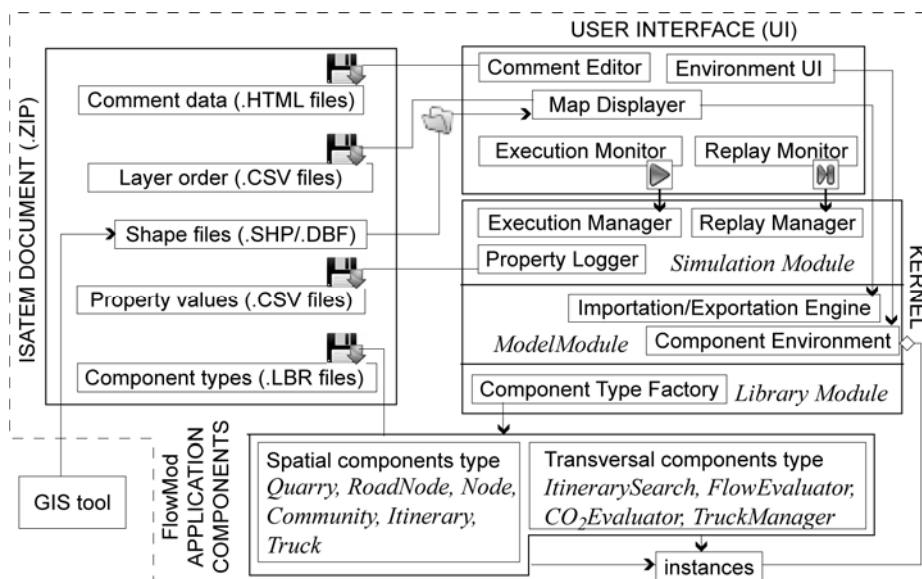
USER INTERFACE (UI)

ISATEM DOCUMENT (.ZIP)

Comment data (.HTML files)

Layer order (.CSV files)

Shape files (.SHP/.DBF)

Property values (.CSV files)

Component types (.LBR files)

Comment Editor

Environment UI

Map Displayer

Execution Monitor

Replay Monitor

Execution Manager

Replay Manager

Property Logger

*Simulation Module*

KERNEL

Importation/Exportation Engine

*ModelModule*

Component Environment

Component Type Factory

*Library Module*

FlowMod APPLICATION COMPONENTS

GIS tool

Spatial components type
*Quarry, RoadNode, Node, Community, Itinerary, Truck*

Transversal components type
*ItinerarySearch, FlowEvaluator, $CO_2$Evaluator, TruckManager*

instances